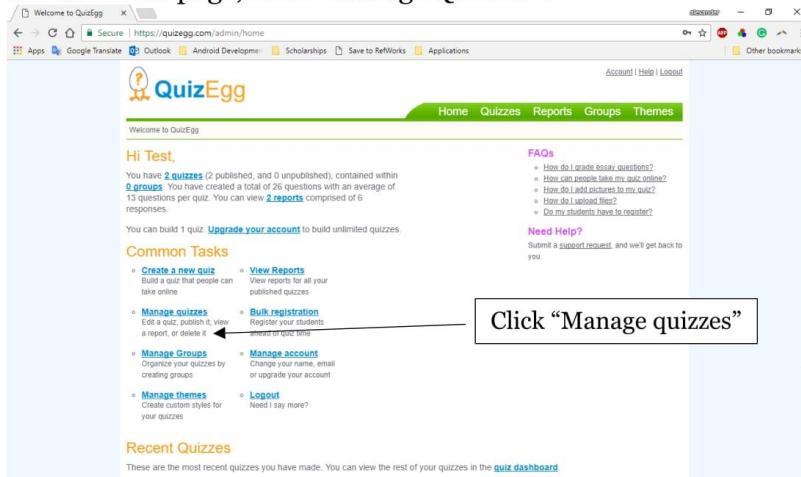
Welcome to QuizEgg ×

Secure | https://quizegg.com/admin/home

Apps Google Translate Outlook Android Developme Scholarships Save to RefWorks Applications Other bookmarks

QuizEgg

Account | Help | Logout

Home Quizzes Reports Groups Themes

Welcome to QuizEgg

Hi Test,

You have 2 quizzes (2 published, and 0 unpublished), contained within 0 groups. You have created a total of 26 questions with an average of 13 questions per quiz. You can view 2 reports comprised of 6 responses.

You can build 1 quiz. Upgrade your account to build unlimited quizzes.

Common Tasks

Create a new quiz
Build a quiz that people can take online

View Reports
View reports for all your published quizzes

Manage quizzes
Edit a quiz, publish it, view a report, or delete it

Bulk registration
Register your students ahead of quiz time

Manage Groups
Organize your quizzes by creating groups

Manage account
Change your name, email or upgrade your account

Manage themes
Create custom styles for your quizzes

Logout
Need I say more?

FAQs

How do I grade essay questions?
How can people take my quiz online?
How do I add pictures to my quiz?
How do I upload files?
Do my students have to register?

Need Help?

Submit a support request, and we'll get back to you.

Click "Manage quizzes"

Recent Quizzes

These are the most recent quizzes you have made. You can view the rest of your quizzes in the quiz dashboard.